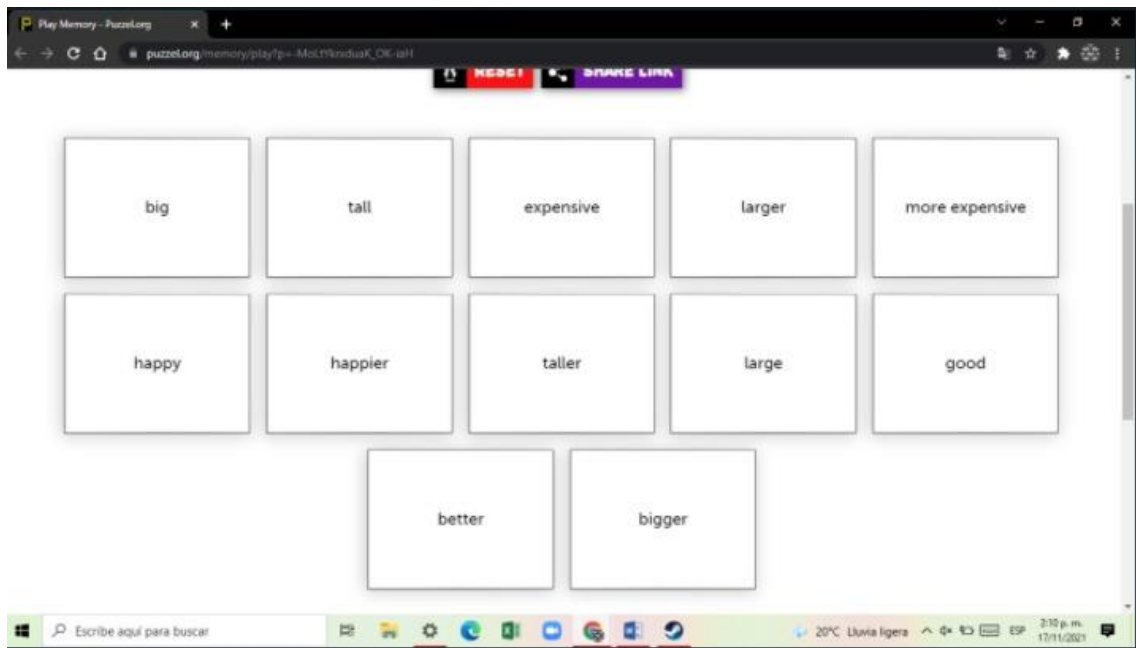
Play Memory - Puzzel.org
puzzel.org/memory/play?p=-MoLf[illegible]

RESET
SHARE LINK

big
tall
expensive
larger
more expensive

happy
happier
taller
large
good

better
bigger

Escribe aquí para buscar
20°C Lluvia ligera
ESP
3:10 p. m.
17/11/2021